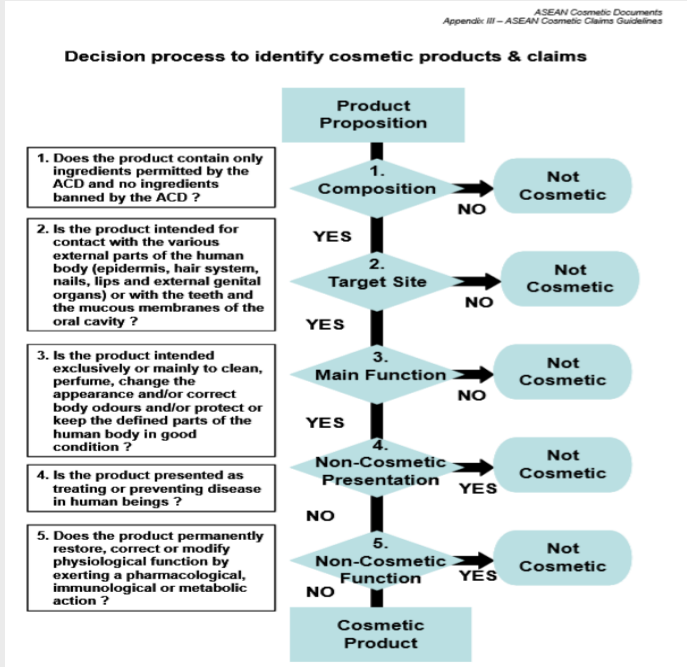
ASEAN Cosmetic Documents
Appendix III – ASEAN Cosmetic Claims Guidelines

Decision process to identify cosmetic products & claims

Product Proposition

1. Does the product contain only ingredients permitted by the ACD and no ingredients banned by the ACD ?

1. Composition

NO

Not Cosmetic

YES

2. Is the product intended for contact with the various external parts of the human body (epidermis, hair system, nails, lips and external genital organs) or with the teeth and the mucous membranes of the oral cavity ?

2. Target Site

NO

Not Cosmetic

YES

3. Is the product intended exclusively or mainly to clean, perfume, change the appearance and/or correct body odours and/or protect or keep the defined parts of the human body in good condition ?

3. Main Function

NO

Not Cosmetic

YES

4. Is the product presented as treating or preventing disease in human beings ?

4. Non-Cosmetic Presentation

YES

Not Cosmetic

NO

5. Does the product permanently restore, correct or modify physiological function by exerting a pharmacological, immunological or metabolic action ?

5. Non-Cosmetic Function

YES

Not Cosmetic

NO

Cosmetic Product